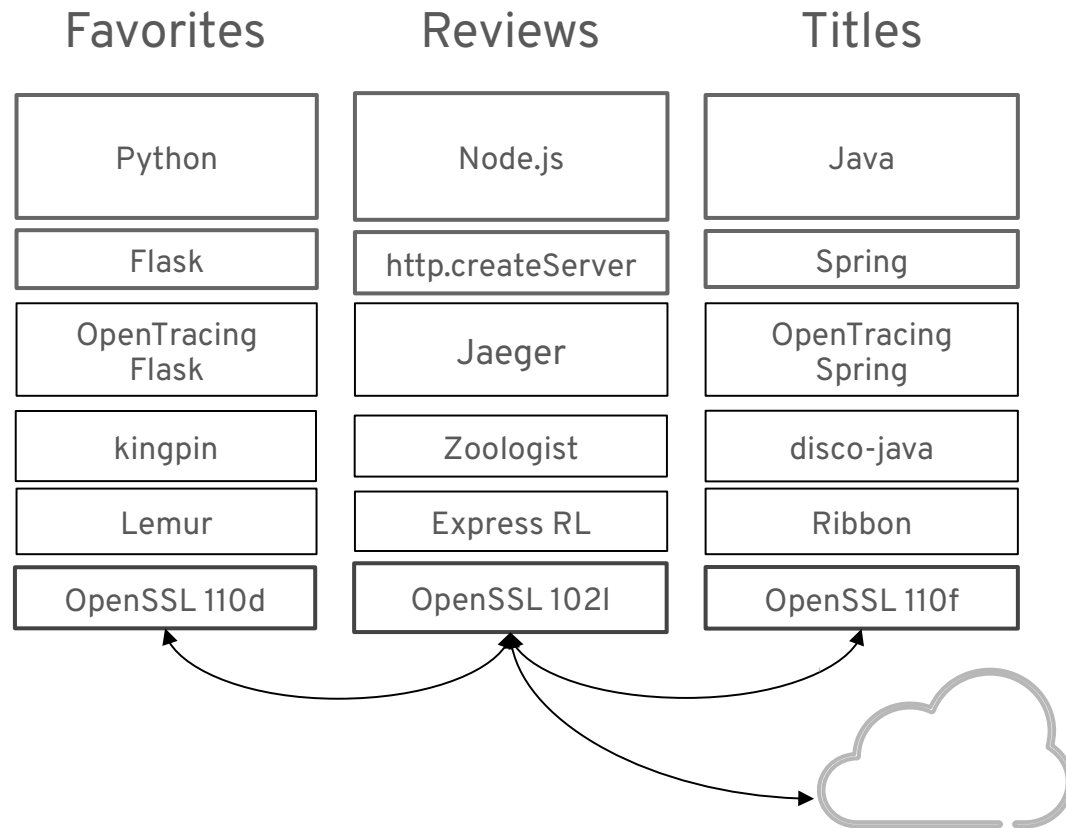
Favorites

Python

Flask

OpenTracing Flask

kingpin

Lemur

OpenSSL 110d

Reviews

Node.js

http.createServer

Jaeger

Zoologist

Express RL

OpenSSL 102l

Titles

Java

Spring

OpenTracing Spring

disco-java

Ribbon

OpenSSL 110f